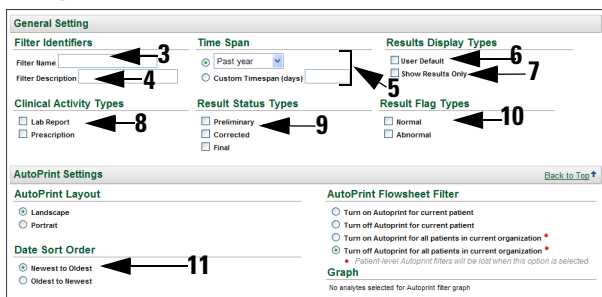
General Setting

Filter Identifiers

Filter Name

3

Filter Description

4

Time Span

Past year

Custom Timespan (days)

5

Results Display Types

User Default

6

Show Results Only

7

Clinical Activity Types

Lab Report

8

Prescription

Result Status Types

Preliminary

9

Corrected

Final

Result Flag Types

Normal

10

Abnormal

AutoPrint Settings

Back to Top

AutoPrint Layout

Landscape

Portrait

Date Sort Order

Newest to Oldest

11

Oldest to Newest

AutoPrint Flowsheet Filter

Turn on Autoprint for current patient

Turn off Autoprint for current patient

Turn on Autoprint for all patients in current organization *

Turn off Autoprint for all patients in current organization *

* Patient-level Autoprint filters will be lost when this option is selected.

Graph

No analytes selected for Autoprint filter graph